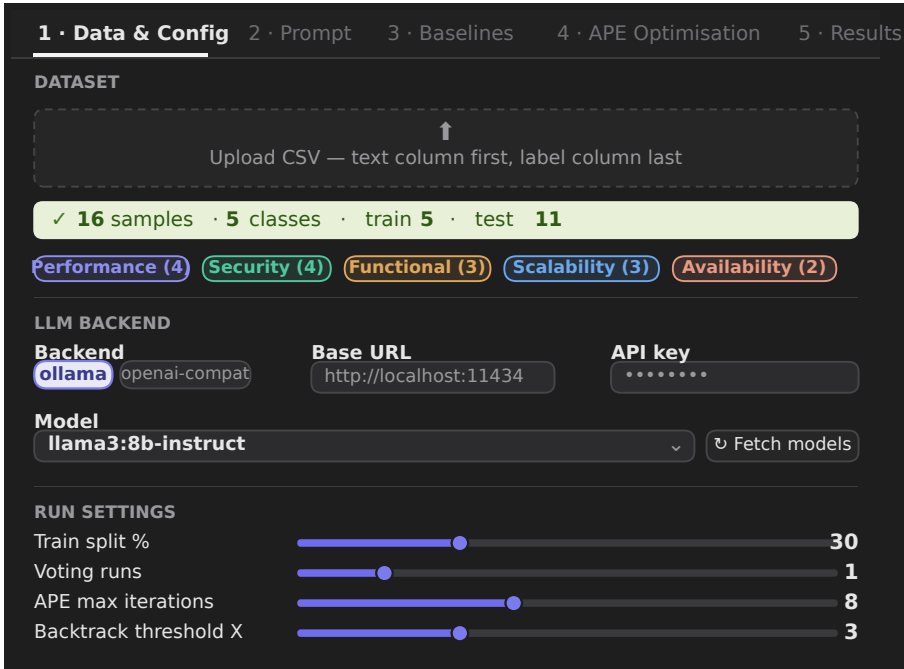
1 · Data & Config 2 · Prompt 3 · Baselines 4 · APE Optimisation 5 · Results

DATASET

⬆
Upload CSV — text column first, label column last

✓ 16 samples · 5 classes · train 5 · test 11

Performance (4) Security (4) Functional (3) Scalability (3) Availability (2)

LLM BACKEND

Backend
ollama openai-compat

Base URL
http://localhost:11434

API key
••••••••

Model
llama3:8b-instruct

↻ Fetch models

RUN SETTINGS

Train split % 30
Voting runs 1
APE max iterations 8
Backtrack threshold X 3